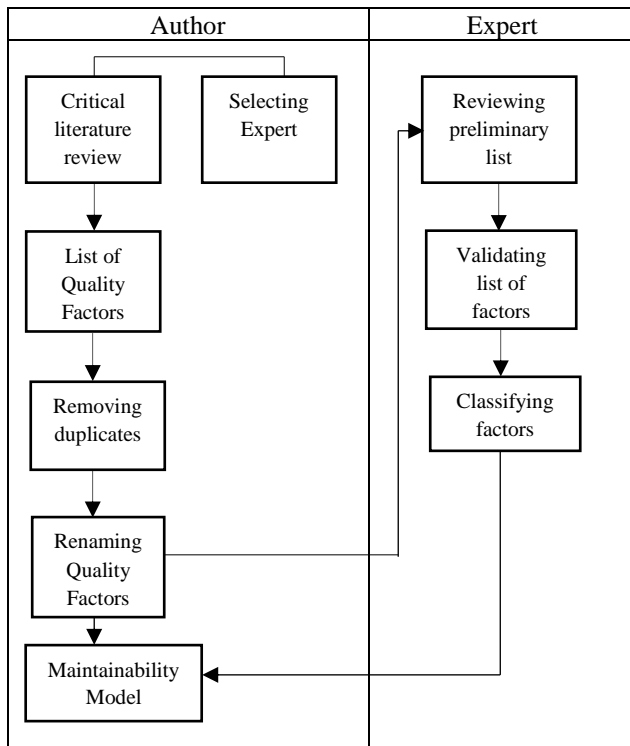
| Author | Expert |
|---|---|

Critical literature review

Selecting Expert

List of Quality Factors

Removing duplicates

Renaming Quality Factors

Maintainability Model

Reviewing preliminary list

Validating list of factors

Classifying factors